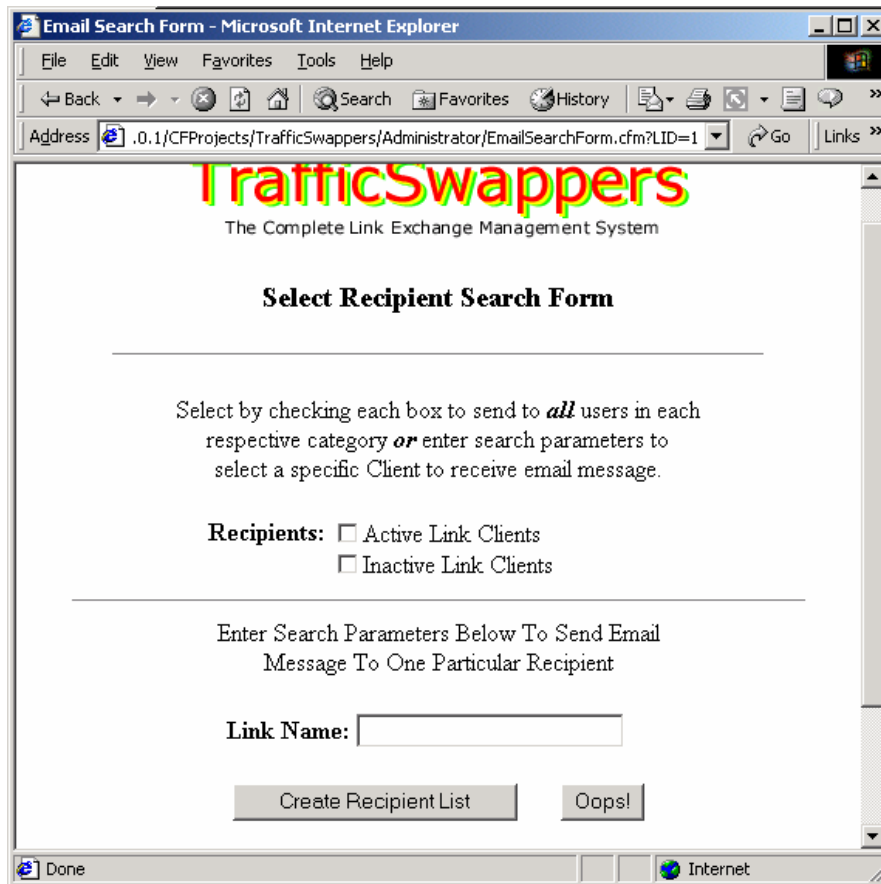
Email Search Form - Microsoft Internet Explorer

File Edit View Favorites Tools Help

Back Search Favorites History

Address .0.1/CFProjects/TrafficSwappers/Administrator/EmailSearchForm.cfm?LID=1 Go Links

TrafficSwappers
The Complete Link Exchange Management System

Select Recipient Search Form

Select by checking each box to send to ***all*** users in each respective category ***or*** enter search parameters to select a specific Client to receive email message.

**Recipients:** Active Link Clients
Inactive Link Clients

Enter Search Parameters Below To Send Email Message To One Particular Recipient

**Link Name:**

Create Recipient List Oops!

Done Internet